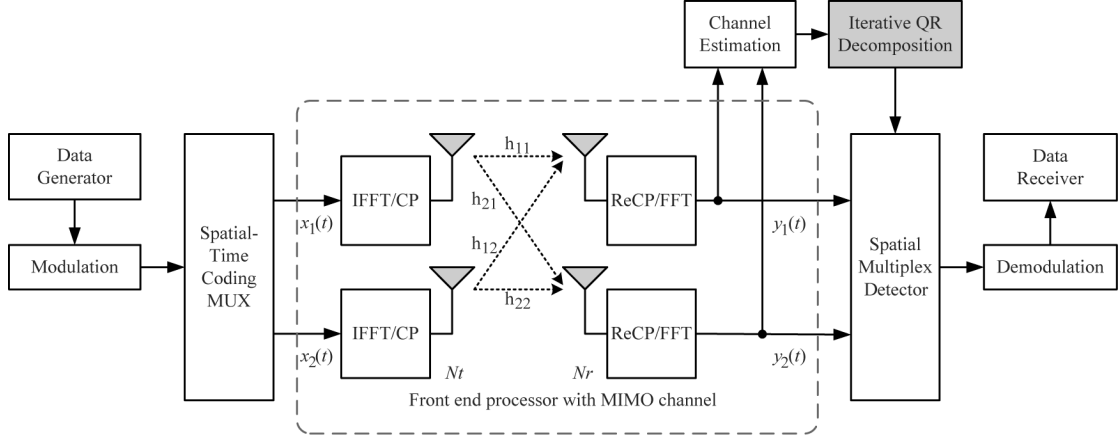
Channel Estimation

Iterative QR Decomposition

Data Generator

Modulation

Spatial-Time Coding MUX

$x_1(t)$

$x_2(t)$

IFFT/CP

IFFT/CP

$h_{11}$

$h_{21}$

$h_{12}$

$h_{22}$

$Nt$

$Nr$

ReCP/FFT

ReCP/FFT

$y_1(t)$

$y_2(t)$

Front end processor with MIMO channel

Spatial Multiplex Detector

Data Receiver

Demodulation